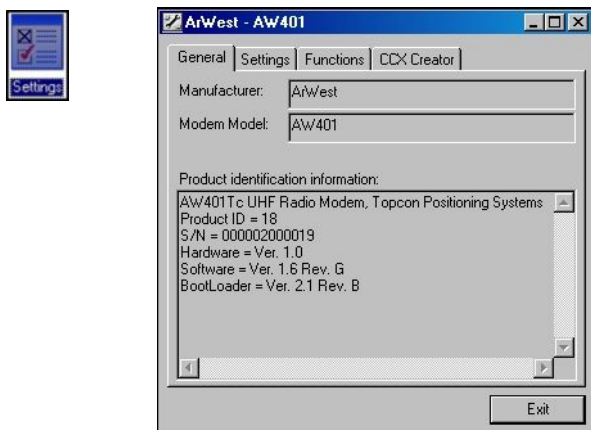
Settings

ArWest - AW401

General | Settings | Functions | CCX Creator

Manufacturer: ArWest

Modem Model: AW401

Product identification information:

AW401Tc UHF Radio Modem, Topcon Positioning Systems
Product ID = 18
S/N = 000002000019
Hardware = Ver. 1.0
Software = Ver. 1.6 Rev. G
BootLoader = Ver. 2.1 Rev. B

Exit